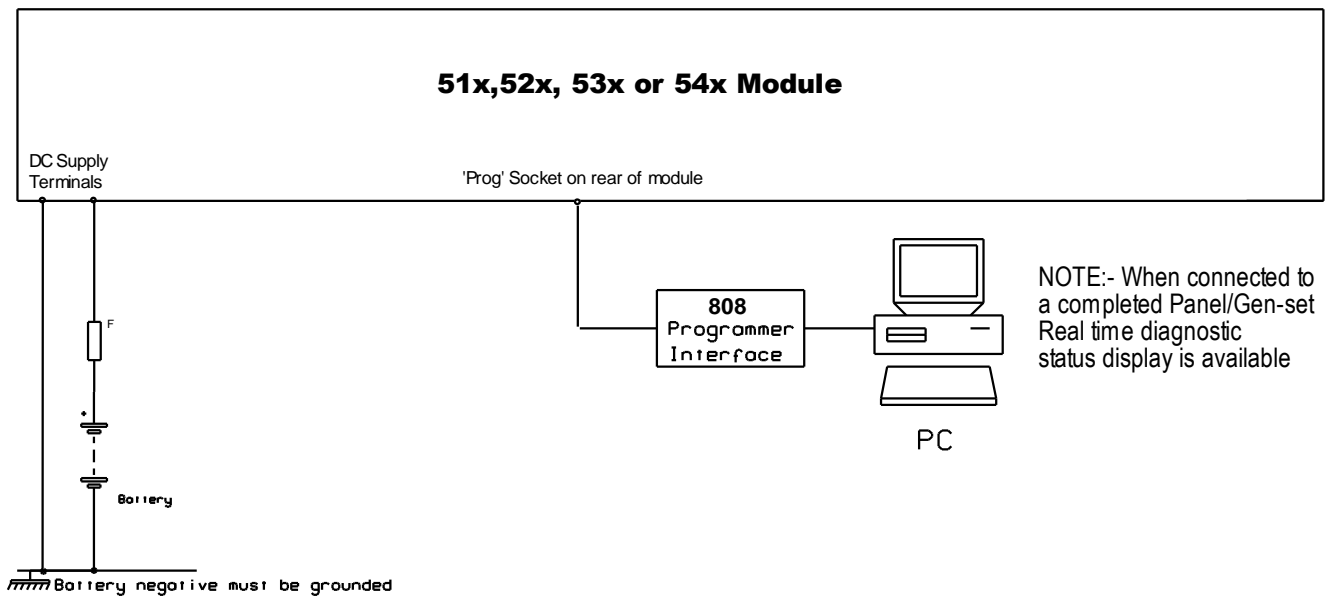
51x,52x, 53x or 54x Module

DC Supply Terminals

'Prog' Socket on rear of module

F

+

Battery

808 Programmer Interface

PC

NOTE:- When connected to a completed Panel/Gen-set Real time diagnostic status display is available

Battery negative must be grounded